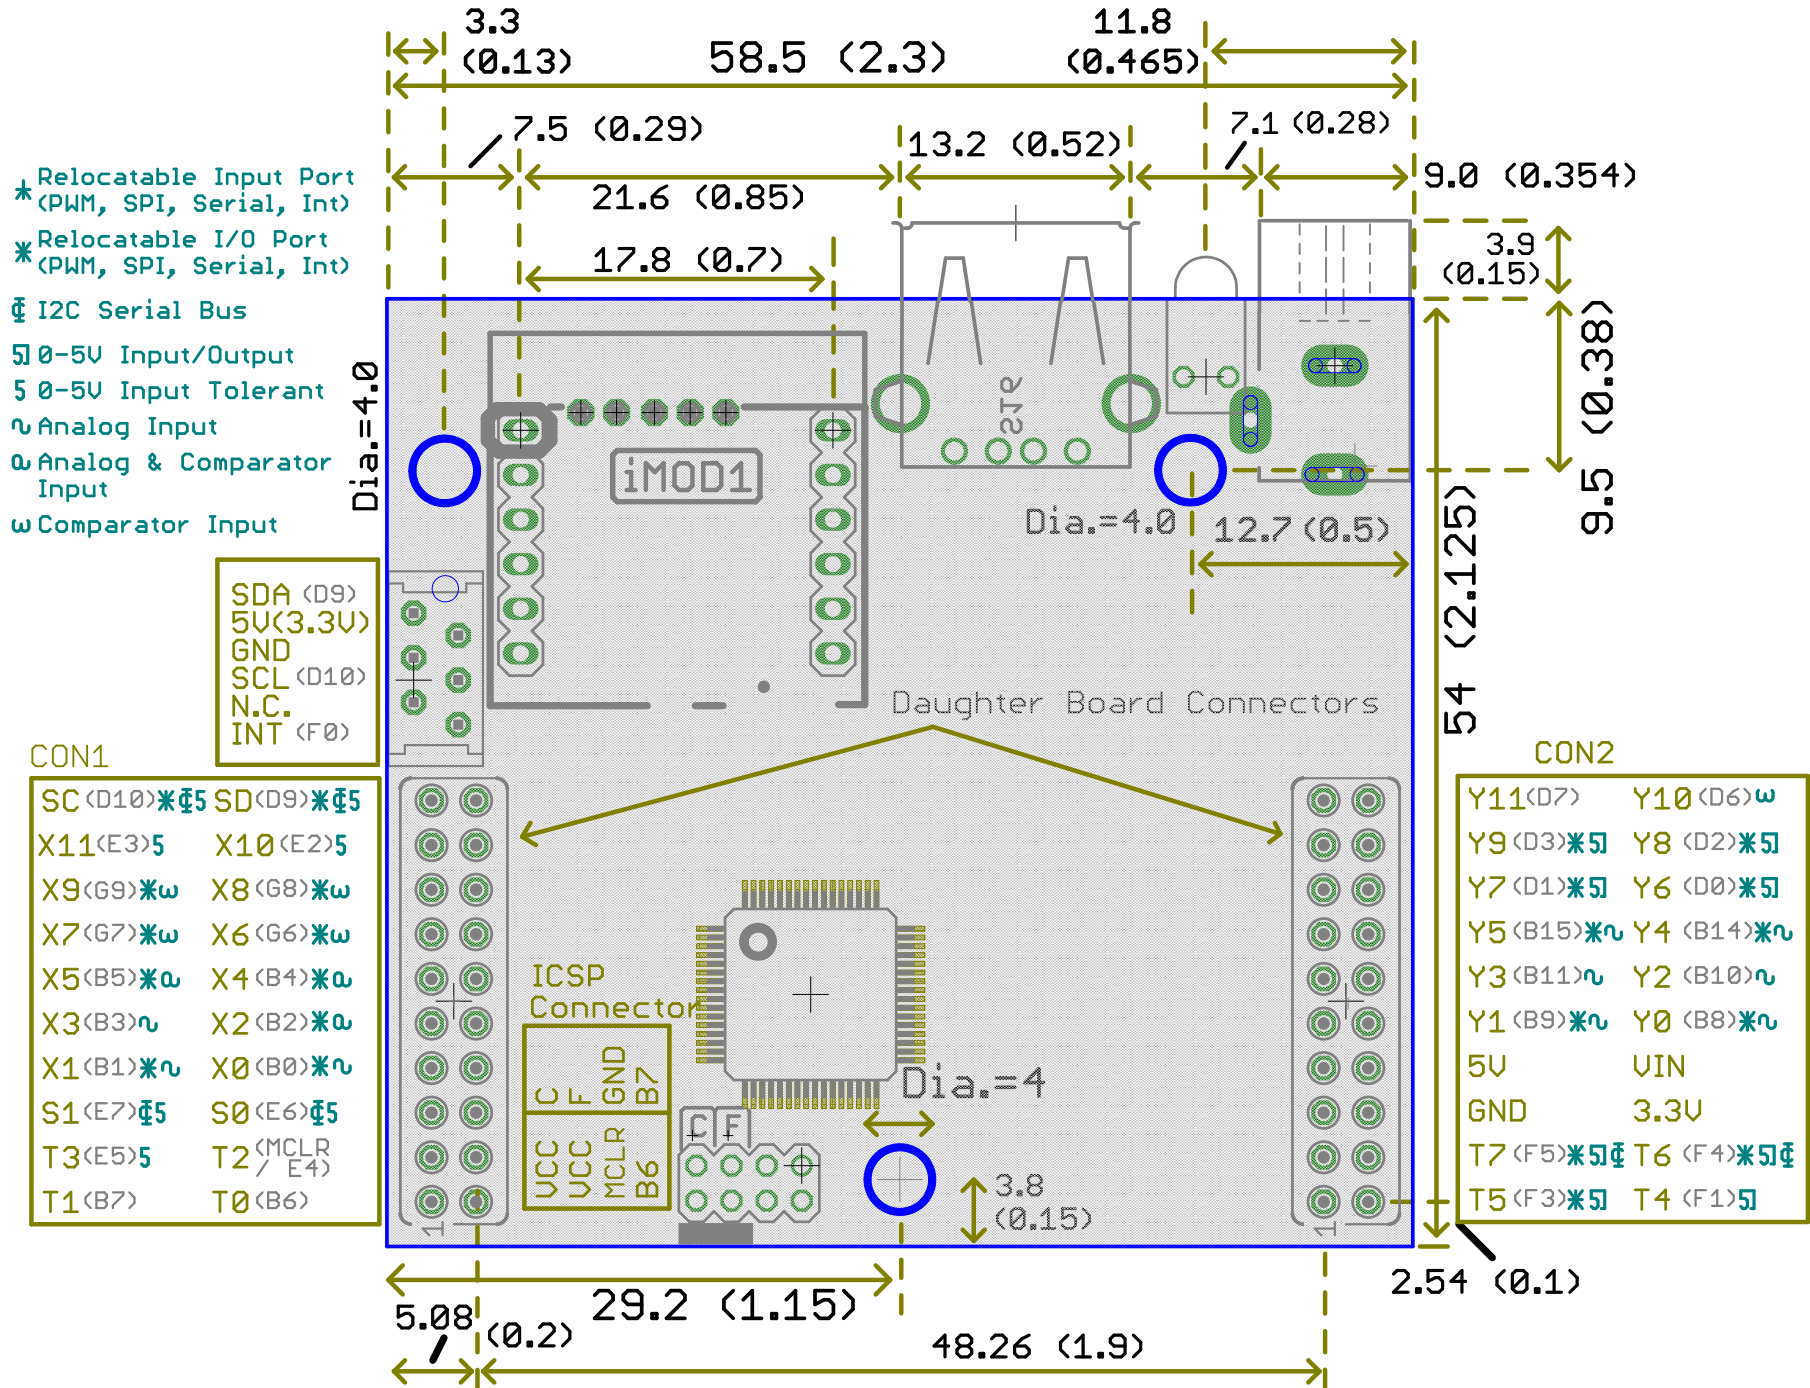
3.3
(0.13)
58.5 (2.3)
11.8
(0.465)
7.5 (0.29)
13.2 (0.52)
7.1 (0.28)
9.0 (0.354)
21.6 (0.85)
17.8 (0.7)
3.9
(0.15)
9.5 (0.38)
Relocatable Input Port (PWM, SPI, Serial, Int)
Relocatable I/O Port (PWM, SPI, Serial, Int)
I2C Serial Bus
0-5V Input/Output
0-5V Input Tolerant
Analog Input
Analog & Comparator Input
Comparator Input
Dia.=4.0
iMOD1
Dia.=4.0
12.7 (0.5)
54 (2.125)
SDA (D9)
5V(3.3V)
GND
SCL (D10)
N.C.
INT (F0)
Daughter Board Connectors
CON1
CON2
| SC (D10) | SD (D9) |
|---|---|
| X11 (E3) | X10 (E2) |
| X9 (G9) | X8 (G8) |
| X7 (G7) | X6 (G6) |
| X5 (B5) | X4 (B4) |
| X3 (B3) | X2 (B2) |
| X1 (B1) | X0 (B0) |
| S1 (E7) | S0 (E6) |
| T3 (E5) | T2 (MCLR / E4) |
| T1 (B7) | T0 (B6) |

ICSP Connector
C F GND B7
VCC VCC MCLR B6
C F
Dia.=4

| Y11 (D7) | Y10 (D6) |
|---|---|
| Y9 (D3) | Y8 (D2) |
| Y7 (D1) | Y6 (D0) |
| Y5 (B15) | Y4 (B14) |
| Y3 (B11) | Y2 (B10) |
| Y1 (B9) | Y0 (B8) |
| 5V | VIN |
| GND | 3.3V |
| T7 (F5) | T6 (F4) |
| T5 (F3) | T4 (F1) |

3.8
(0.15)
2.54 (0.1)
29.2 (1.15)
5.08
(0.2)
48.26 (1.9)